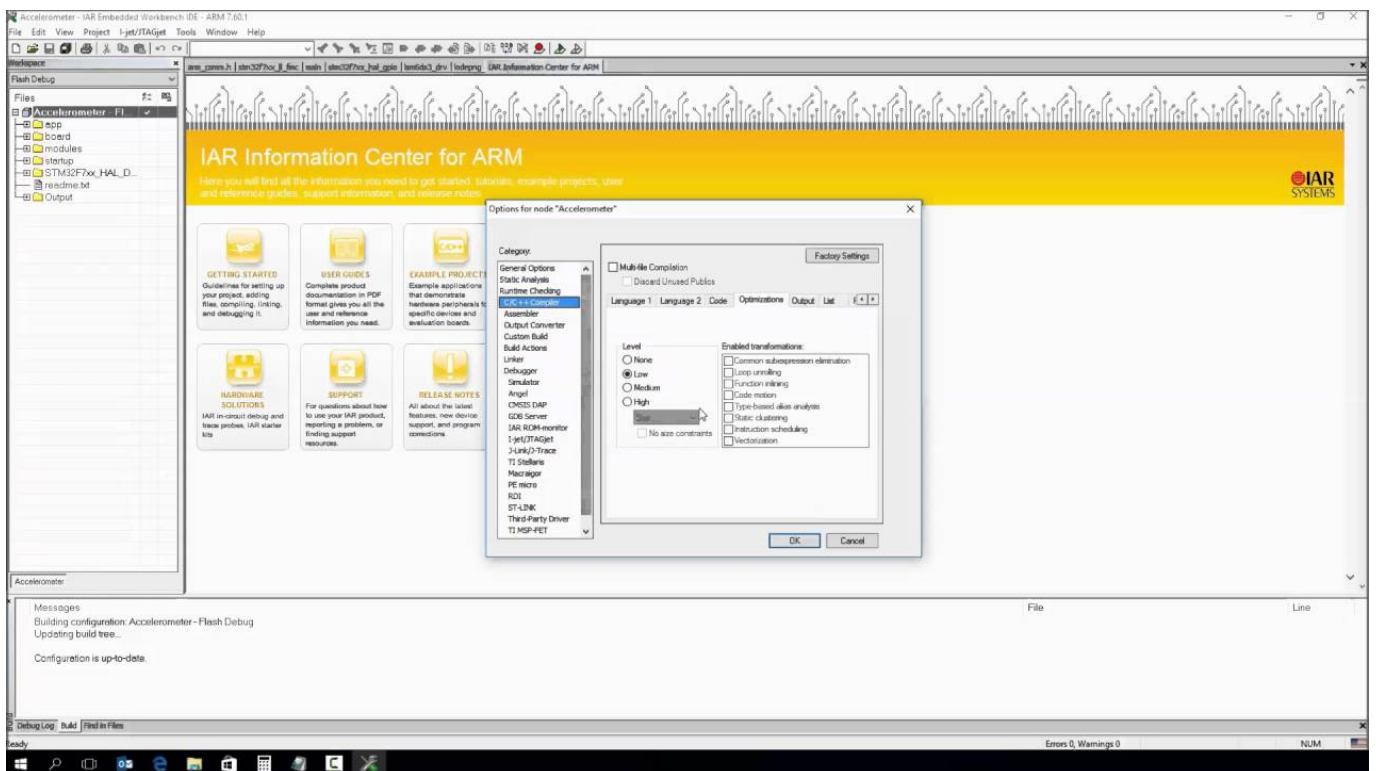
Accelerometer - IAR Embedded Workbench IDE - ARM 7.60.1
File Edit View Project I-jet/JTAGjet Tools Window Help

Workspace
Flash Debug
Files
Accelerometer - Fl...
app
board
modules
startup
STM32F7xx_HAL_D...
readme.txt
Output
Accelerometer

arm_comm.h | stm32f7xx_ll_fmc | main | stm32f7xx_hal_gpio | lsm6ds3_drv | lsdrpng | IAR Information Center for ARM

IAR Information Center for ARM
Here you will find all the information you need to get started: tutorials, example projects, user and reference guides, support information, and release notes.

IAR SYSTEMS

GETTING STARTED
Guidelines for setting up your project, adding files, compiling, linking, and debugging it.

USER GUIDES
Complete product documentation in PDF format gives you all the user and reference information you need.

EXAMPLE PROJECTS
Example applications that demonstrate hardware peripherals for specific devices and evaluation boards.

HARDWARE SOLUTIONS
IAR in-circuit debug and trace probes, IAR starter kits

SUPPORT
For questions about how to use your IAR product, reporting a problem, or finding support resources.

RELEASE NOTES
All about the latest features, new device support, and program corrections.

Options for node "Accelerometer"
Category:
General Options
Static Analysis
Runtime Checking
C/C++ Compiler
Assembler
Output Converter
Custom Build
Build Actions
Linker
Debugger
Simulator
Angel
CMSIS DAP
GDB Server
IAR ROM-monitor
I-jet/JTAGjet
J-Link/J-Trace
TI Stellaris
Macraigor
PE micro
RDI
ST-LINK
Third-Party Driver
TI MSP-FET

Factory Settings
Multi-file Compilation
Discard Unused Publics
Language 1 | Language 2 | Code | Optimizations | Output | List
Level
None
Low
Medium
High
Size
No size constraints
Enabled transformations:
Common subexpression elimination
Loop unrolling
Function inlining
Code motion
Type-based alias analysis
Static clustering
Instruction scheduling
Vectorization
OK Cancel

Messages
Building configuration: Accelerometer - Flash Debug
Updating build tree...

Configuration is up-to-date.
File
Line

Debug Log | Build | Find in Files
Ready
Errors 0, Warnings 0
NUM